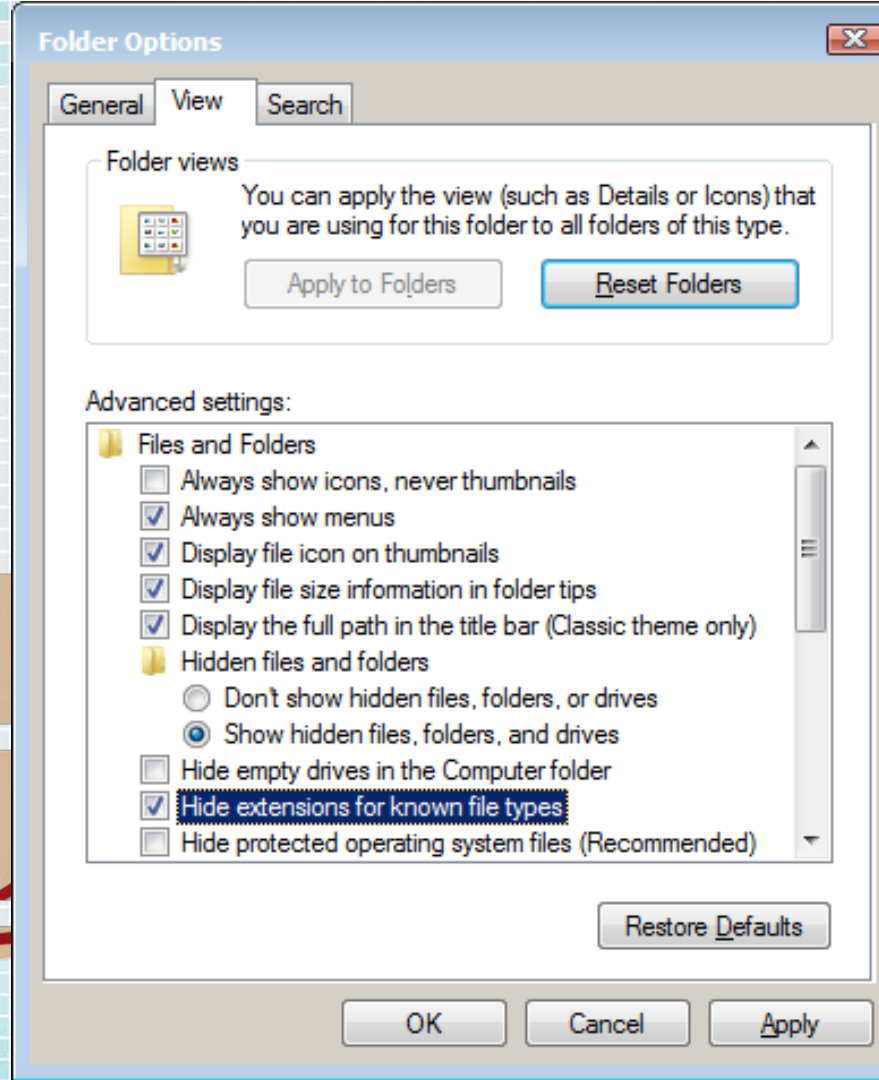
Folder Options

General View Search

Folder views

You can apply the view (such as Details or Icons) that you are using for this folder to all folders of this type.

Apply to Folders Reset Folders

Advanced settings:

Files and Folders
Always show icons, never thumbnails
Always show menus
Display file icon on thumbnails
Display file size information in folder tips
Display the full path in the title bar (Classic theme only)
Hidden files and folders
Don't show hidden files, folders, or drives
Show hidden files, folders, and drives
Hide empty drives in the Computer folder
Hide extensions for known file types
Hide protected operating system files (Recommended)

Restore Defaults

OK Cancel Apply